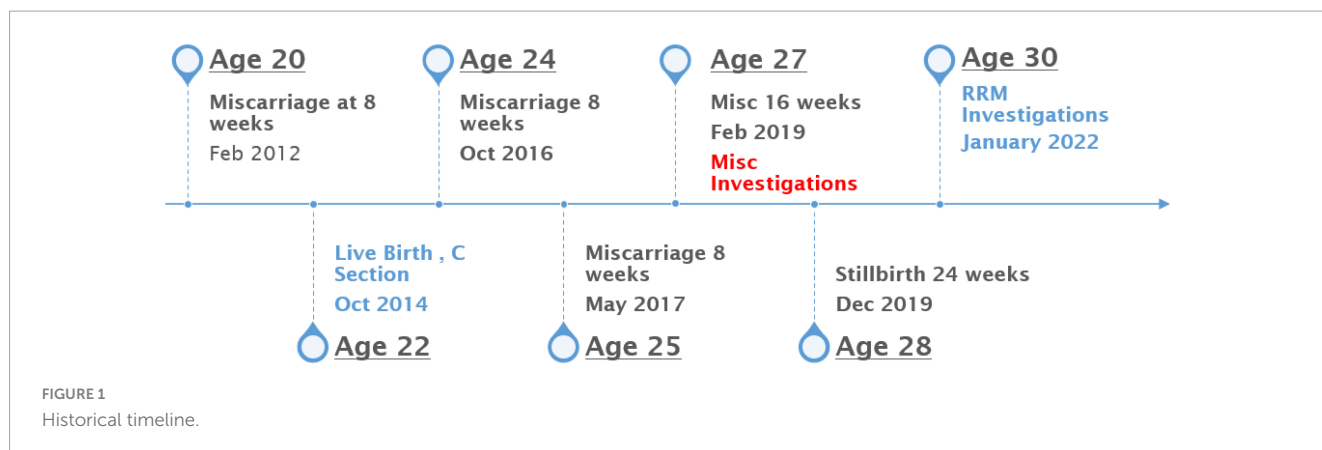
Age 20
Miscarriage at 8 weeks
Feb 2012

Age 24
Miscarriage 8 weeks
Oct 2016

Age 27
Misc 16 weeks
Feb 2019
Misc Investigations

Age 30
RRM Investigations
January 2022

Live Birth , C Section
Oct 2014
Age 22

Miscarriage 8 weeks
May 2017
Age 25

Stillbirth 24 weeks
Dec 2019
Age 28

FIGURE 1
Historical timeline.